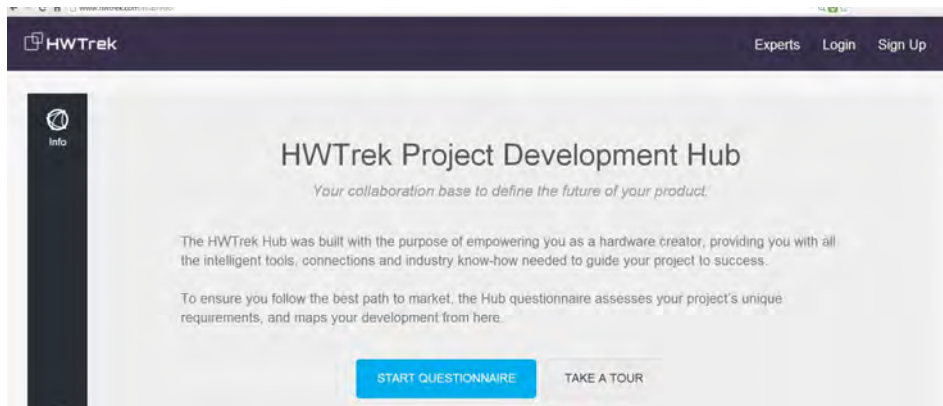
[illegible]

HWTrek

Experts Login Sign Up

Info

HWTrek Project Development Hub

Your collaboration base to define the future of your product.

The HWTrek Hub was built with the purpose of empowering you as a hardware creator, providing you with all the intelligent tools, connections and industry know-how needed to guide your project to success.

To ensure you follow the best path to market, the Hub questionnaire assesses your project's unique requirements, and maps your development from here.

START QUESTIONNAIRE

TAKE A TOUR